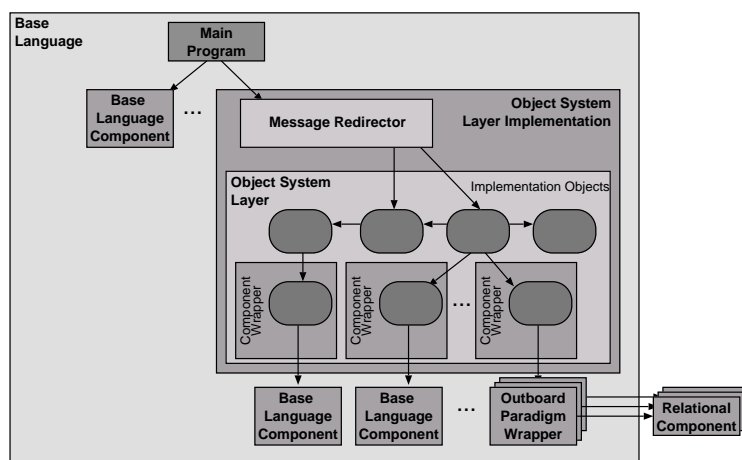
Base Language

Main Program

Base Language Component

...

Object System Layer Implementation

Message Redirector

Object System Layer

Implementation Objects

Component Wrapper

Component Wrapper

...

Component Wrapper

Base Language Component

Base Language Component

...

Outboard Paradigm Wrapper

Relational Component